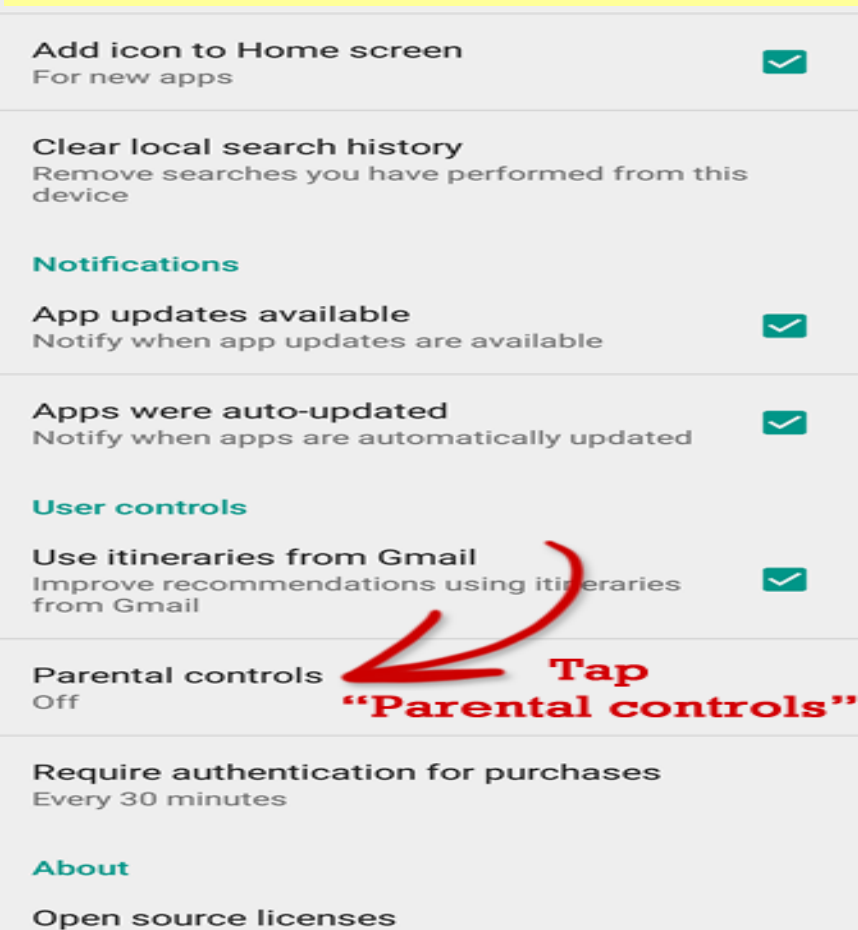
Add icon to Home screen
For new apps

Clear local search history
Remove searches you have performed from this device

Notifications

App updates available
Notify when app updates are available

Apps were auto-updated
Notify when apps are automatically updated

User controls

Use itineraries from Gmail
Improve recommendations using itineraries from Gmail

Parental controls
Off

Tap
"Parental controls"

Require authentication for purchases
Every 30 minutes

About

Open source licenses